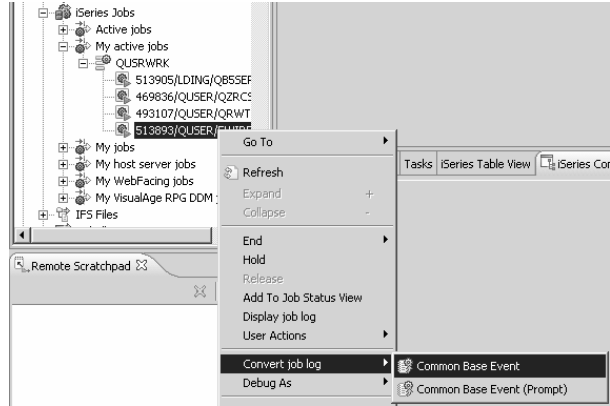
iSeries Jobs
Active jobs
My active jobs
QUSRWRK
513905/LDING/QB5SEF
469836/QUSER/QZRCS
493107/QUSER/QRWT
513893/QUSER/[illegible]
My jobs
My host server jobs
My WebFacing jobs
My VisualAge RPG DDM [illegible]
IFS Files

Remote Scratchpad

Tasks | iSeries Table View | iSeries Co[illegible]

Go To
Refresh
Expand +
Collapse -
End
Hold
Release
Add To Job Status View
Display job log
User Actions
Convert job log
Debug As

Common Base Event
Common Base Event (Prompt)